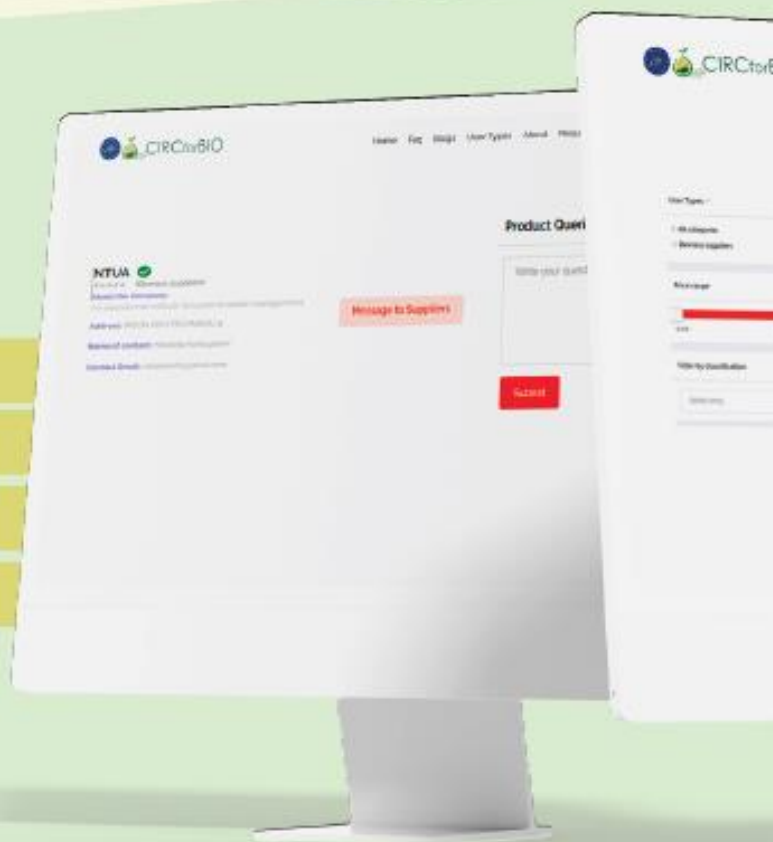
CIRCforBIO

Home Faq Blogs User Types About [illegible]

NTUA
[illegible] Biomass Suppliers
About the company:
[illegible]
Address: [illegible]
Name of contact: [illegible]
Contact Email: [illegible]

Message to Suppliers

Product Queri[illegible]

Write your quest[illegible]

Submit

CIRCforB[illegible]

User Types
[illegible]
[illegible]
Price range
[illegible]
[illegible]
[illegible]